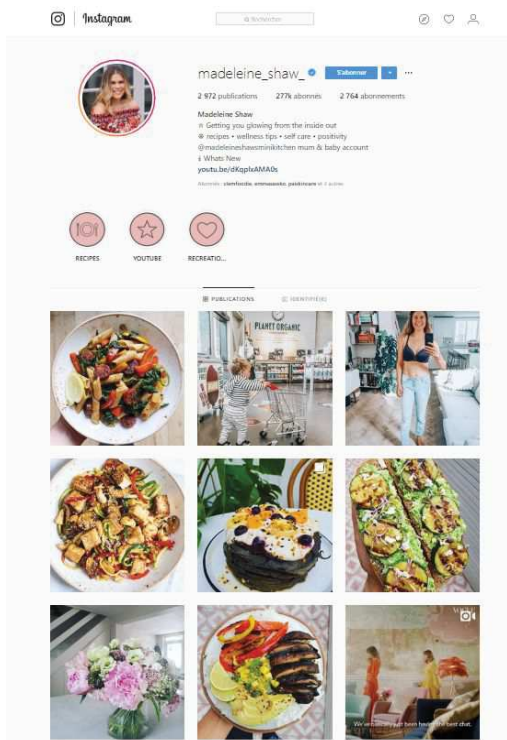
Instagram

Rechercher

madeleine_shaw_ S'abonner ···

2 972 publications 277k abonnés 2 764 abonnements

Madeleine Shaw
Getting you glowing from the inside out
recipes • wellness tips • self care • positivity
@madeleineshawsminikitchen mum & baby account
Whats New
youtu.be/dKqpIxAMA0s

Abonné(e) : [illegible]

RECIPES YOUTUBE RECREATIO...

PUBLICATIONS IDENTIFIÉ(E)

PLANET ORGANIC

We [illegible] been having the best chat.